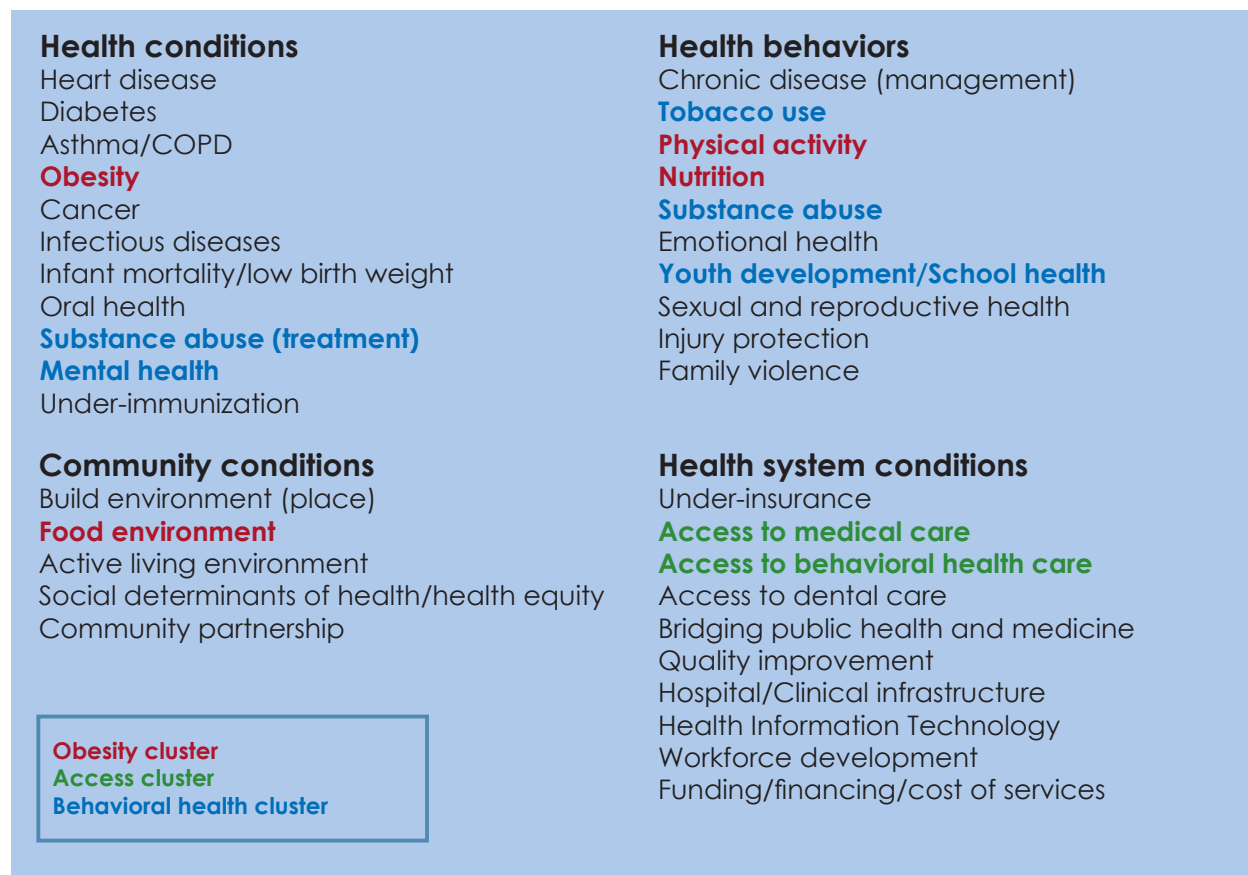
**Health conditions**
Heart disease
Diabetes
Asthma/COPD
**Obesity**
Cancer
Infectious diseases
Infant mortality/low birth weight
Oral health
**Substance abuse (treatment)**
**Mental health**
Under-immunization

**Community conditions**
Build environment (place)
**Food environment**
Active living environment
Social determinants of health/health equity
Community partnership

Obesity cluster
Access cluster
Behavioral health cluster

**Health behaviors**
Chronic disease (management)
**Tobacco use**
**Physical activity**
**Nutrition**
**Substance abuse**
Emotional health
**Youth development/School health**
Sexual and reproductive health
Injury protection
Family violence

**Health system conditions**
Under-insurance
**Access to medical care**
**Access to behavioral health care**
Access to dental care
Bridging public health and medicine
Quality improvement
Hospital/Clinical infrastructure
Health Information Technology
Workforce development
Funding/financing/cost of services